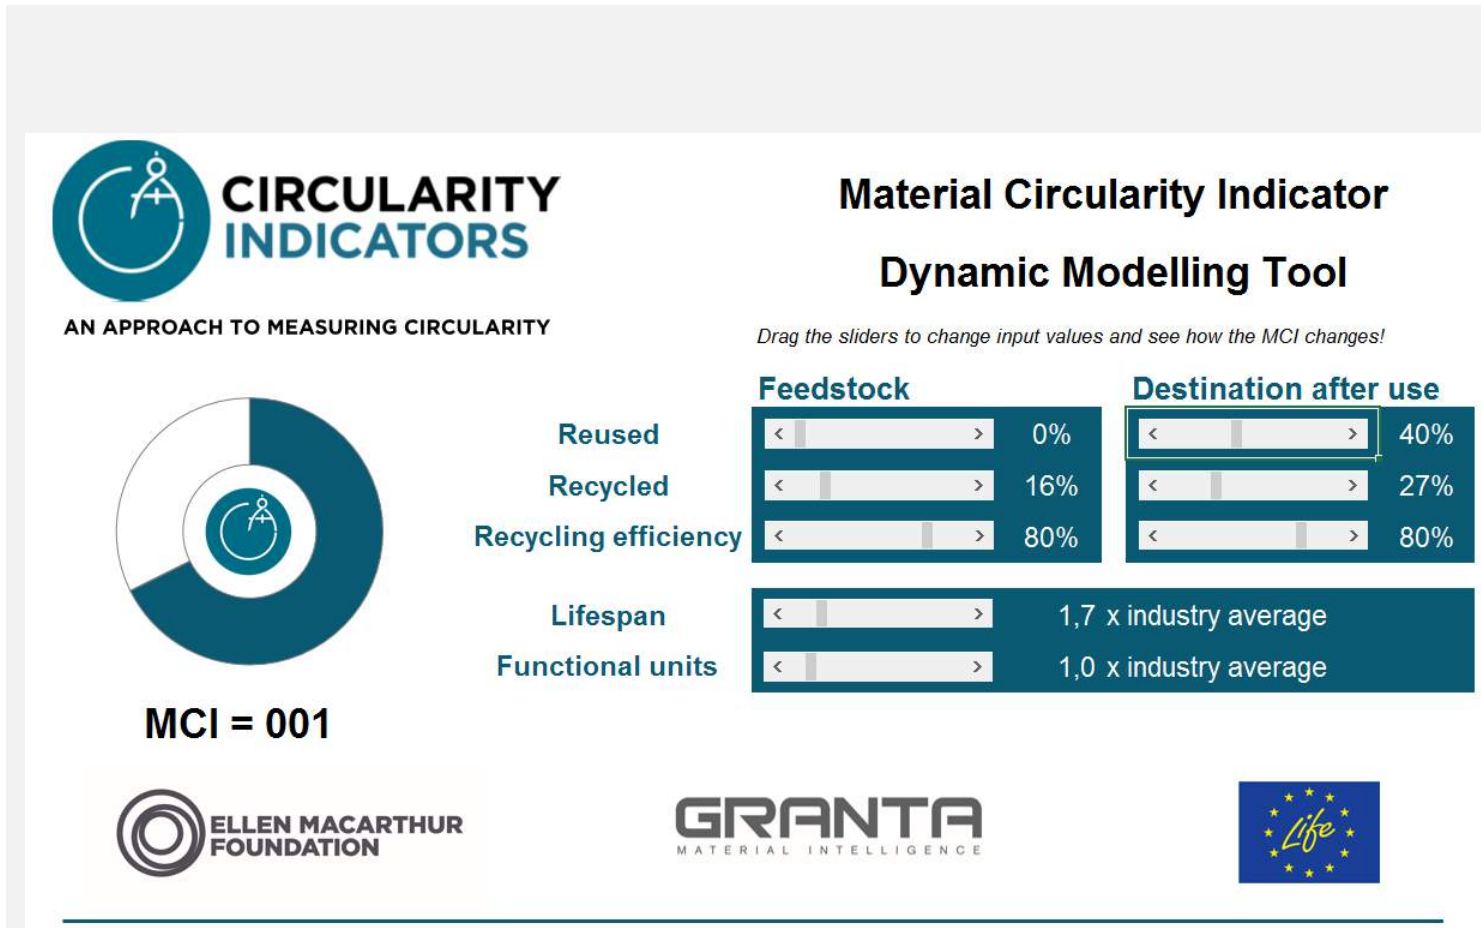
CIRCULARITY INDICATORS

AN APPROACH TO MEASURING CIRCULARITY

Material Circularity Indicator

Dynamic Modelling Tool

Drag the sliders to change input values and see how the MCI changes!

| | Feedstock | | Destination after use | |
|---|---|---|---|---|
| Reused | < > | 0% | < > | 40% |
| Recycled | < > | 16% | < > | 27% |
| Recycling efficiency | < > | 80% | < > | 80% |

| | | |
|---|---|---|
| Lifespan | < > | 1,7 x industry average |
| Functional units | < > | 1,0 x industry average |

MCI = 001

ELLEN MACARTHUR FOUNDATION

GRANTA
MATERIAL INTELLIGENCE

Life